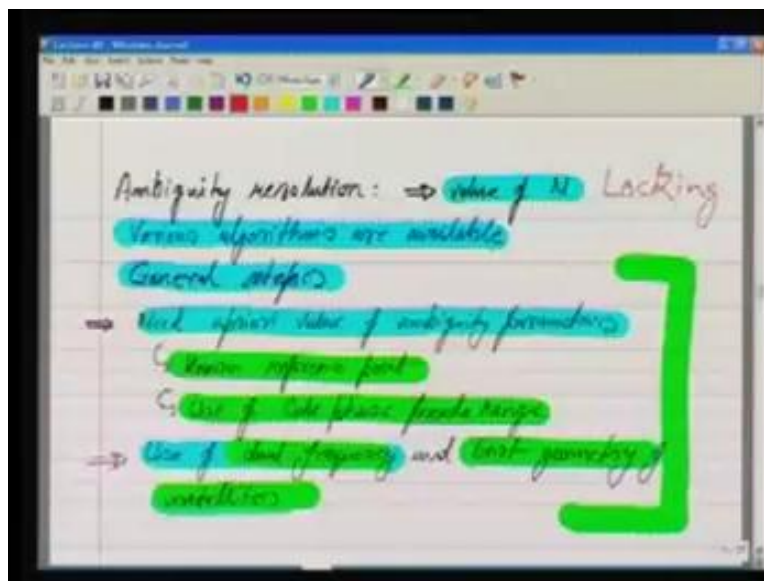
Ambiguity resolution: ⇒ value of N Locking

Various algorithms are available

General steps

⇒ Need apriori value of ambiguity parameters

↳ Known reference point

↳ Use of Code phase pseudo range

⇒ Use of dual frequency and best geometry of satellites